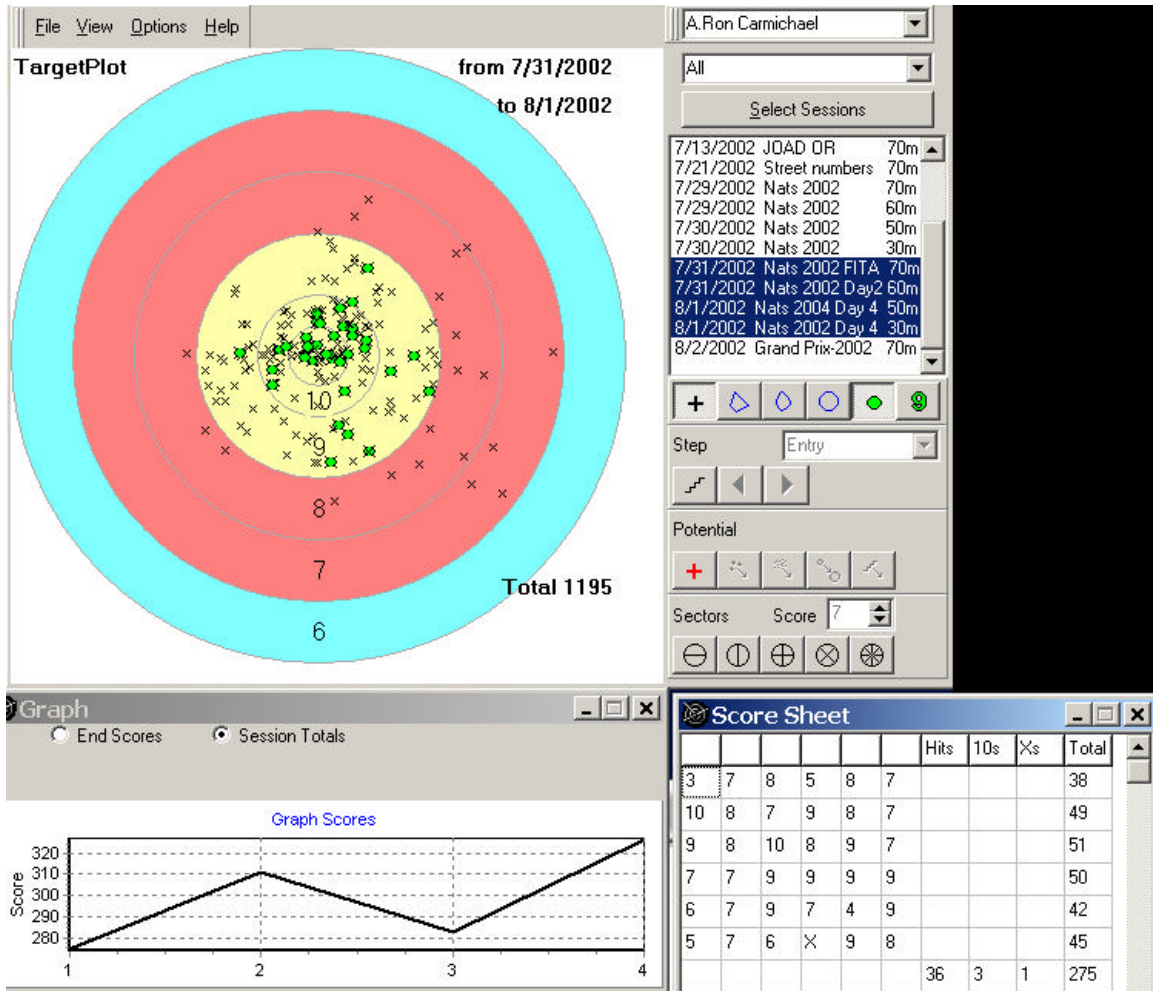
File View Options Help

TargetPlot

from 7/31/2002

to 8/1/2002

10

9

8

7

6

Total 1195

A.Ron Carmichael

All

Select Sessions

7/13/2002 JOAD OR 70m
7/21/2002 Street numbers 70m
7/29/2002 Nats 2002 70m
7/29/2002 Nats 2002 60m
7/30/2002 Nats 2002 50m
7/30/2002 Nats 2002 30m
7/31/2002 Nats 2002 FITA 70m
7/31/2002 Nats 2002 Day2 60m
8/1/2002 Nats 2004 Day 4 50m
8/1/2002 Nats 2002 Day 4 30m
8/2/2002 Grand Prix-2002 70m

Step Entry

Potential

Sectors Score 7

Graph

End Scores Session Totals

Graph Scores

Score

320
310
300
290
280

1 2 3 4

Score Sheet

| | | | | | | Hits | 10s | Xs | Total |
|---|---|---|---|---|---|---|---|---|---|
| 3 | 7 | 8 | 5 | 8 | 7 | | | | 38 |
| 10 | 8 | 7 | 9 | 8 | 7 | | | | 49 |
| 9 | 8 | 10 | 8 | 9 | 7 | | | | 51 |
| 7 | 7 | 9 | 9 | 9 | 9 | | | | 50 |
| 6 | 7 | 9 | 7 | 4 | 9 | | | | 42 |
| 5 | 7 | 6 | X | 9 | 8 | | | | 45 |
| | | | | | | 36 | 3 | 1 | 275 |